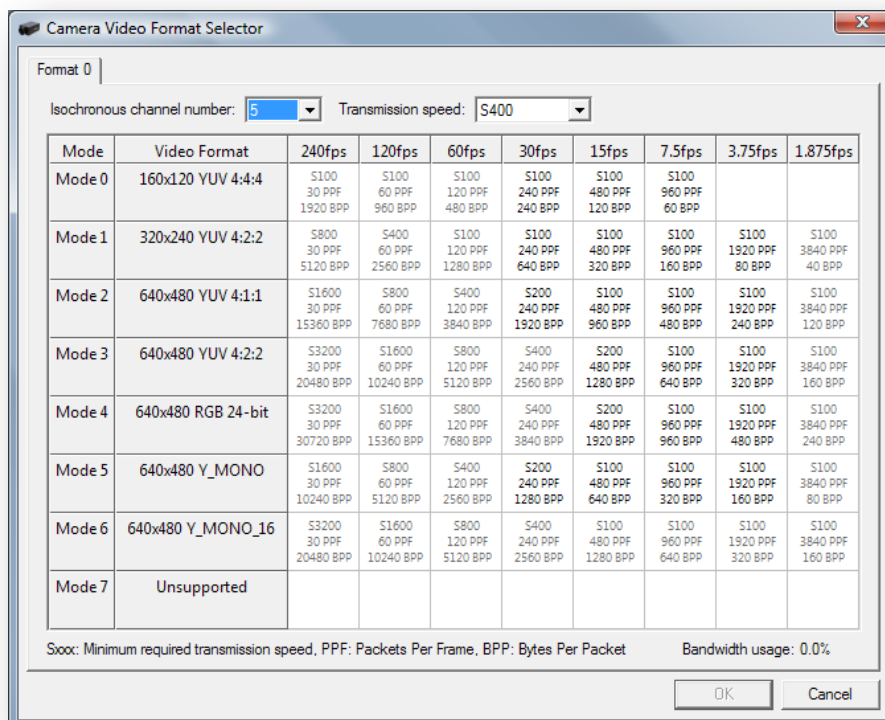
Camera Video Format Selector

Format 0

Isochronous channel number: 5 Transmission speed: S400

| Mode | Video Format | 240fps | 120fps | 60fps | 30fps | 15fps | 7.5fps | 3.75fps | 1.875fps |
|---|---|---|---|---|---|---|---|---|---|
| Mode 0 | 160x120 YUV 4:4:4 | S100 30 PPF 1920 BPP | S100 60 PPF 960 BPP | S100 120 PPF 480 BPP | S100 240 PPF 240 BPP | S100 480 PPF 120 BPP | S100 960 PPF 60 BPP | | |
| Mode 1 | 320x240 YUV 4:2:2 | S800 30 PPF 5120 BPP | S400 60 PPF 2560 BPP | S100 120 PPF 1280 BPP | S100 240 PPF 640 BPP | S100 480 PPF 320 BPP | S100 960 PPF 160 BPP | S100 1920 PPF 80 BPP | S100 3840 PPF 40 BPP |
| Mode 2 | 640x480 YUV 4:1:1 | S1600 30 PPF 15360 BPP | S800 60 PPF 7680 BPP | S400 120 PPF 3840 BPP | S200 240 PPF 1920 BPP | S100 480 PPF 960 BPP | S100 960 PPF 480 BPP | S100 1920 PPF 240 BPP | S100 3840 PPF 120 BPP |
| Mode 3 | 640x480 YUV 4:2:2 | S3200 30 PPF 20480 BPP | S1600 60 PPF 10240 BPP | S800 120 PPF 5120 BPP | S400 240 PPF 2560 BPP | S200 480 PPF 1280 BPP | S100 960 PPF 640 BPP | S100 1920 PPF 320 BPP | S100 3840 PPF 160 BPP |
| Mode 4 | 640x480 RGB 24-bit | S3200 30 PPF 30720 BPP | S1600 60 PPF 15360 BPP | S800 120 PPF 7680 BPP | S400 240 PPF 3840 BPP | S200 480 PPF 1920 BPP | S100 960 PPF 960 BPP | S100 1920 PPF 480 BPP | S100 3840 PPF 240 BPP |
| Mode 5 | 640x480 Y_MONO | S1600 30 PPF 10240 BPP | S800 60 PPF 5120 BPP | S400 120 PPF 2560 BPP | S200 240 PPF 1280 BPP | S100 480 PPF 640 BPP | S100 960 PPF 320 BPP | S100 1920 PPF 160 BPP | S100 3840 PPF 80 BPP |
| Mode 6 | 640x480 Y_MONO_16 | S3200 30 PPF 20480 BPP | S1600 60 PPF 10240 BPP | S800 120 PPF 5120 BPP | S400 240 PPF 2560 BPP | S100 480 PPF 1280 BPP | S100 960 PPF 640 BPP | S100 1920 PPF 320 BPP | S100 3840 PPF 160 BPP |
| Mode 7 | Unsupported | | | | | | | | |

Sxxx: Minimum required transmission speed, PPF: Packets Per Frame, BPP: Bytes Per Packet

Bandwidth usage: 0.0%

OK

Cancel